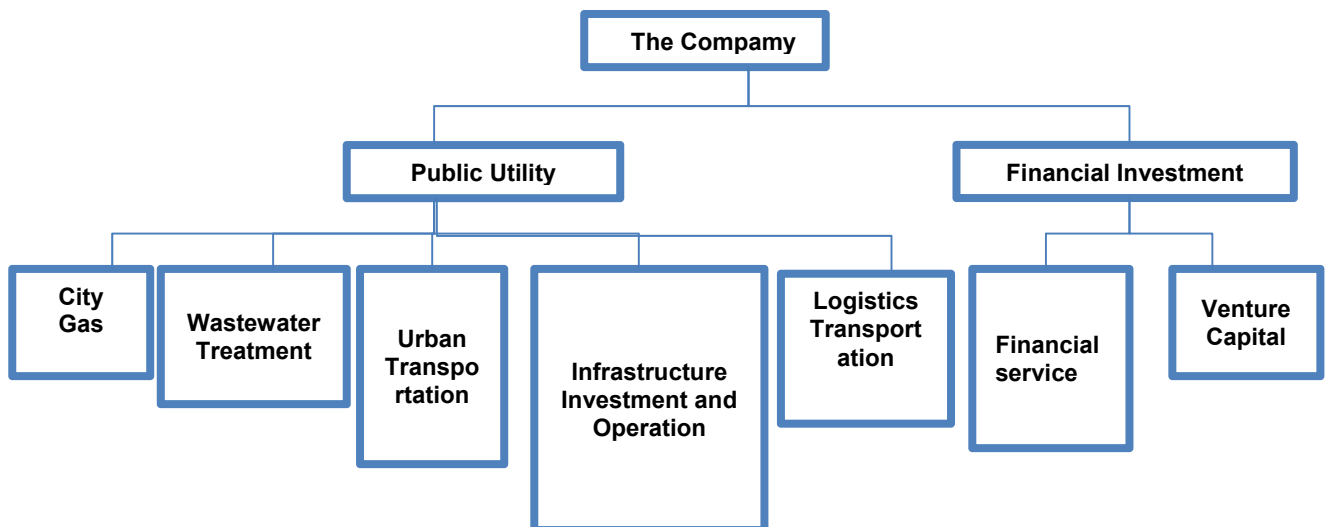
The Company

Public Utility

Financial Investment

City Gas

Wastewater Treatment

Urban Transpo rtation

Infrastructure Investment and Operation

Logistics Transport ation

Financial service

Venture Capital